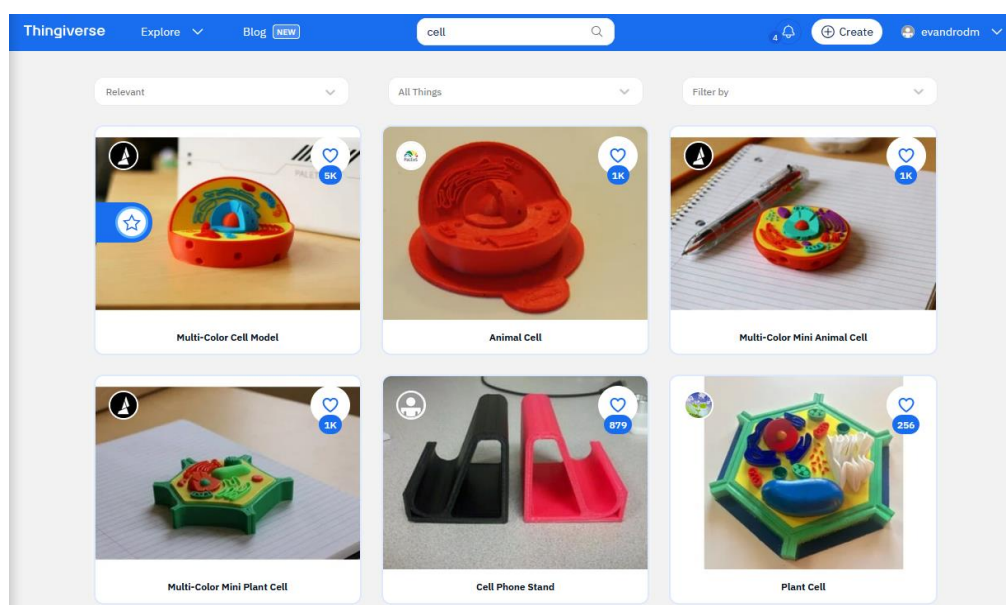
Thingiverse Explore Blog NEW

cell

4 Create evandrodm

Relevant

All Things

Filter by

5K

Multi-Color Cell Model

1K

Animal Cell

1K

Multi-Color Mini Animal Cell

1K

Multi-Color Mini Plant Cell

879

Cell Phone Stand

256

Plant Cell